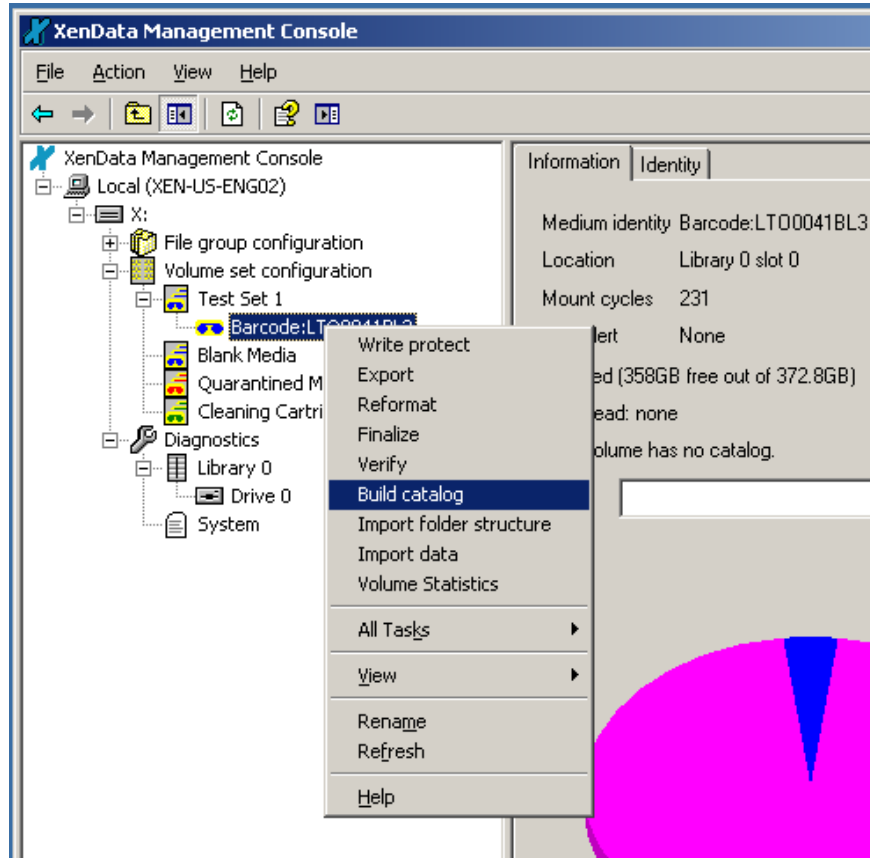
XenData Management Console

File Action View Help

XenData Management Console
Local (XEN-US-ENG02)
X:
File group configuration
Volume set configuration
Test Set 1
Barcode:LTO0041BL3
Blank Media
Quarantined M
Cleaning Cartri
Diagnostics
Library 0
Drive 0
System

Write protect
Export
Reformat
Finalize
Verify
Build catalog
Import folder structure
Import data
Volume Statistics
All Tasks
View
Rename
Refresh
Help

Information Identity

Medium identity Barcode:LTO0041BL3
Location Library 0 slot 0
Mount cycles 231
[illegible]lert None
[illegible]ed (358GB free out of 372.8GB)
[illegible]ead: none
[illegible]olume has no catalog.